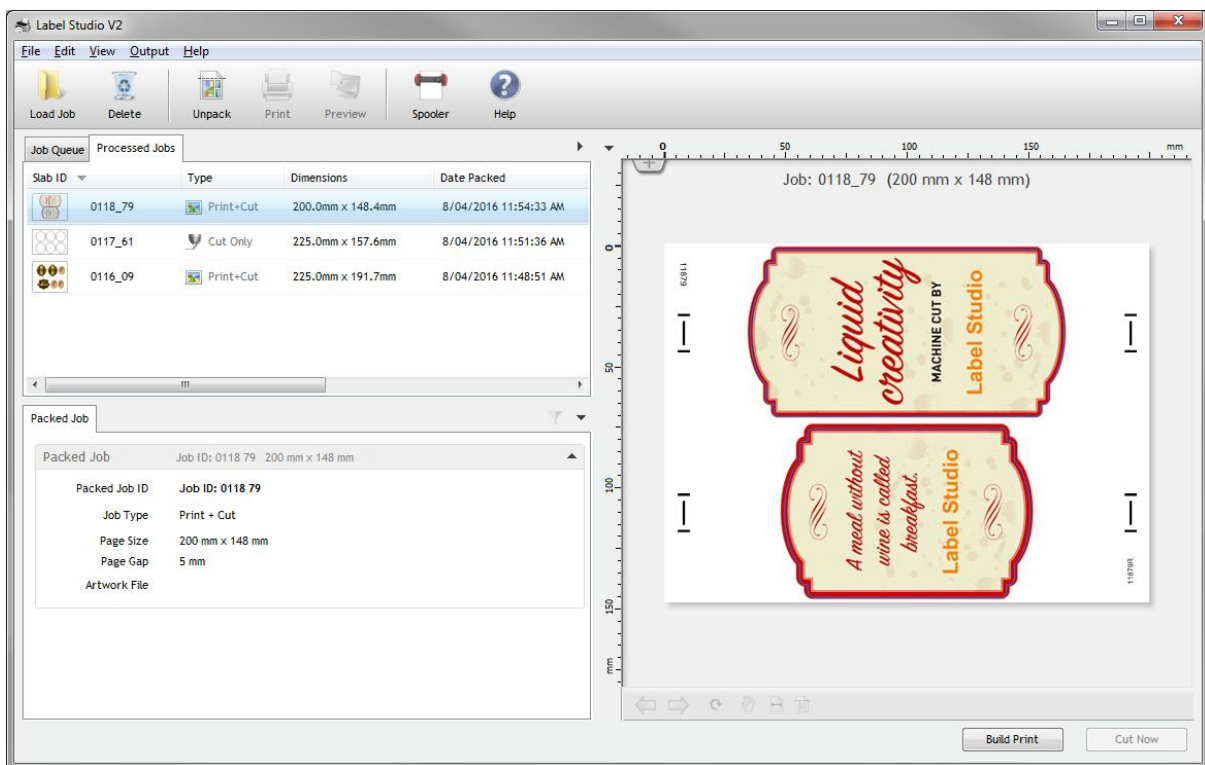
Label Studio V2

File Edit View Output Help

Load Job Delete Unpack Print Preview Spooler Help

Job Queue Processed Jobs

| Slab ID | Type | Dimensions | Date Packed |
|---|---|---|---|
| 0118_79 | Print+Cut | 200.0mm x 148.4mm | 8/04/2016 11:54:33 AM |
| 0117_61 | Cut Only | 225.0mm x 157.6mm | 8/04/2016 11:51:36 AM |
| 0116_09 | Print+Cut | 225.0mm x 191.7mm | 8/04/2016 11:48:51 AM |

Packed Job

Packed Job Job ID: 0118 79 200 mm x 148 mm

Packed Job ID Job ID: 0118 79
Job Type Print + Cut
Page Size 200 mm x 148 mm
Page Gap 5 mm
Artwork File

0 50 100 150 mm

Job: 0118_79 (200 mm x 148 mm)

0 50 100 150 mm

11879

Liquid creativity
MACHINE CUT BY
Label Studio

A meal without wine is called breakfast.
Label Studio

11879R

Build Print Cut Now